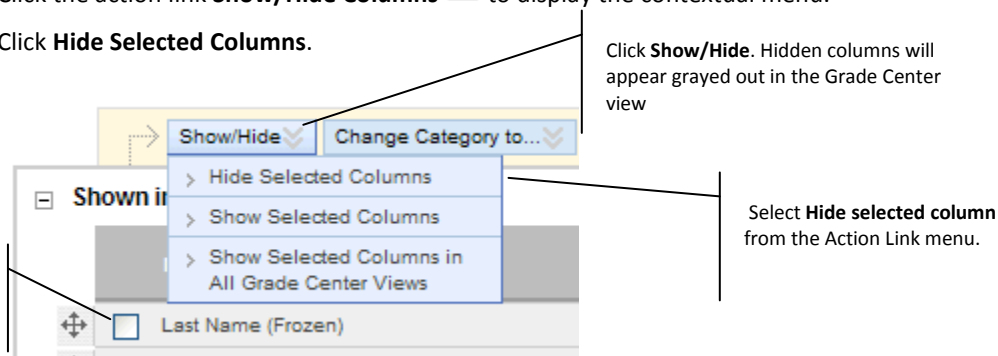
Click the action link **Show/Hide Columns** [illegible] to display the contextual menu.

Click **Hide Selected Columns**.

Click **Show/Hide**. Hidden columns will appear grayed out in the Grade Center view

Show/Hide

Change Category to...

Shown i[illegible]

Hide Selected Columns

Show Selected Columns

Show Selected Columns in All Grade Center Views

Select **Hide selected column** from the Action Link menu.

Last Name (Frozen)